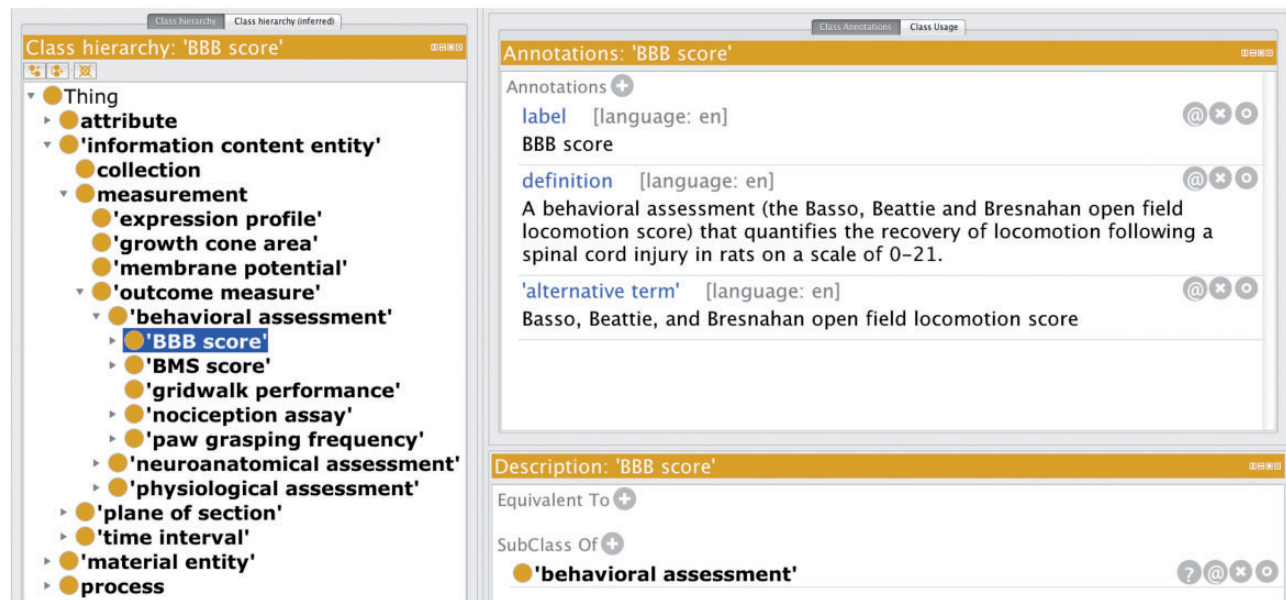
Class hierarchy | Class hierarchy (inferred)

Class hierarchy: 'BBB score'

Thing
attribute
'information content entity'
collection
measurement
'expression profile'
'growth cone area'
'membrane potential'
'outcome measure'
'behavioral assessment'
'BBB score'
'BMS score'
'gridwalk performance'
'nociception assay'
'paw grasping frequency'
'neuroanatomical assessment'
'physiological assessment'
'plane of section'
'time interval'
'material entity'
process

Class Annotations | Class Usage

Annotations: 'BBB score'

Annotations

label [language: en]
BBB score

definition [language: en]
A behavioral assessment (the Basso, Beattie and Bresnahan open field locomotion score) that quantifies the recovery of locomotion following a spinal cord injury in rats on a scale of 0-21.

'alternative term' [language: en]
Basso, Beattie, and Bresnahan open field locomotion score

Description: 'BBB score'

Equivalent To

SubClass Of
'behavioral assessment'